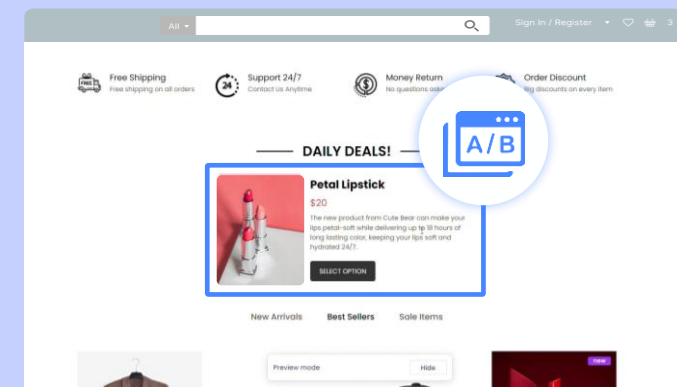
All

Sign In / Register

3

FREE

Free Shipping
Free shipping on all orders

24

Support 24/7
Contact us Anytime

Money Return
No questions ask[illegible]

Order Discount
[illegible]ng discounts on every item

A/B

DAILY DEALS!

Petal Lipstick

$20

The new product from Cute Bear can make your lips petal-soft while delivering up to 18 hours of long lasting color, keeping your lips soft and hydrated 24/7.

SELECT OPTION

New Arrivals Best Sellers Sale Items

Preview mode

Hide

New